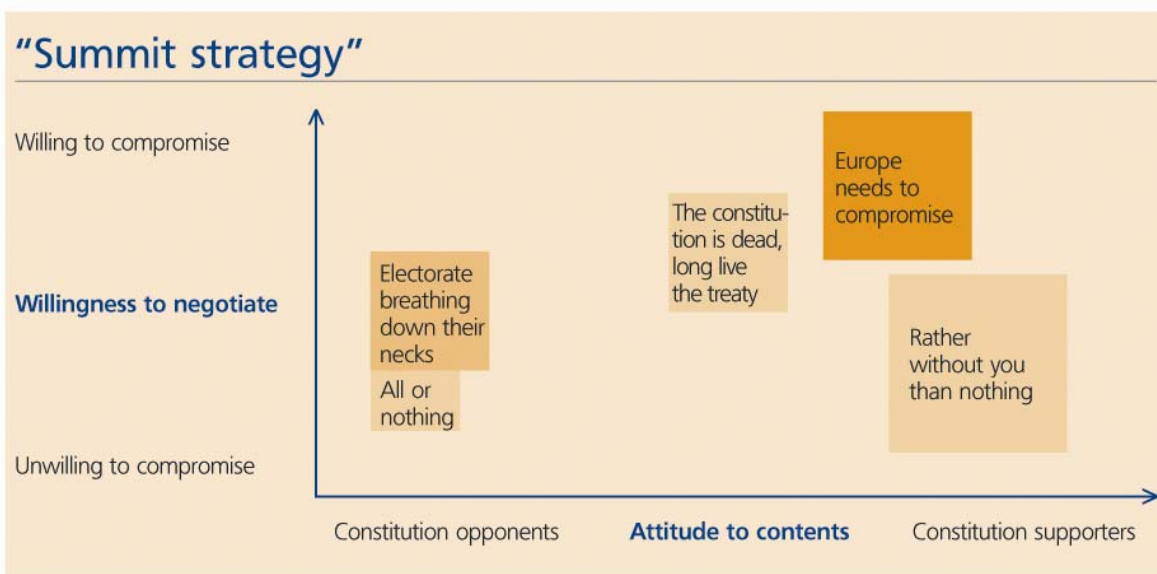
"Summit strategy"

Willing to compromise

Willingness to negotiate

Unwilling to compromise

Europe needs to compromise

The constitution is dead, long live the treaty

Electorate breathing down their necks

All or nothing

Rather without you than nothing

Constitution opponents

Attitude to contents

Constitution supporters